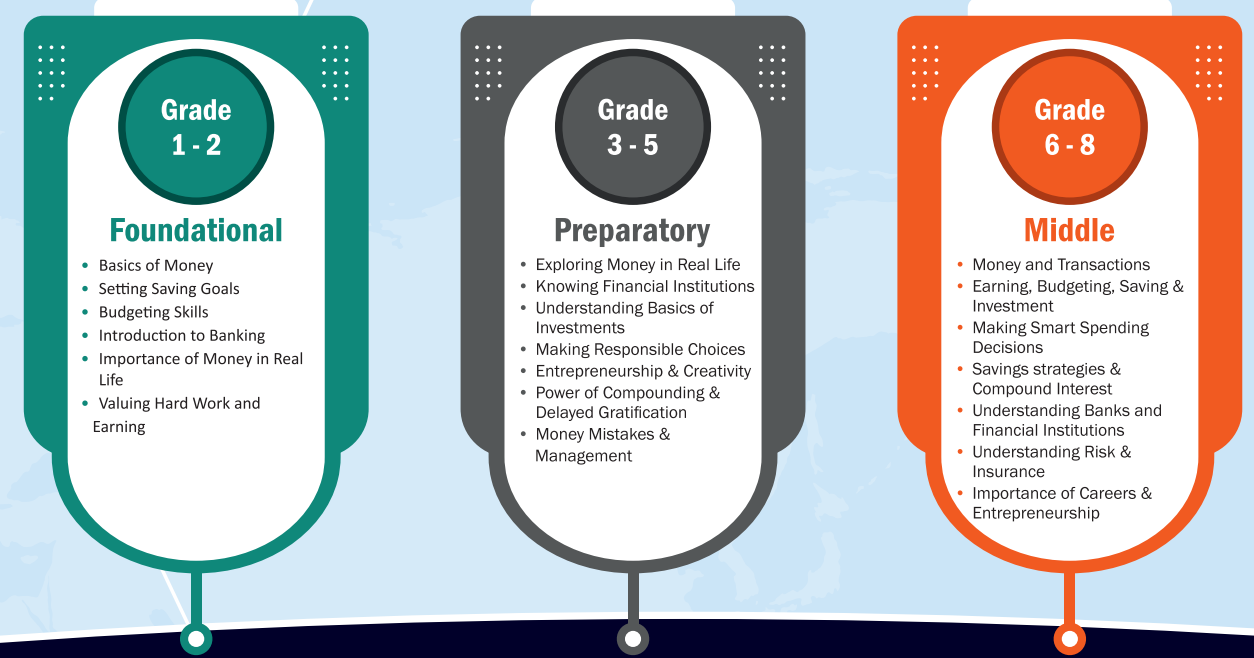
Grade
1 - 2

Foundational

- Basics of Money
- Setting Saving Goals
- Budgeting Skills
- Introduction to Banking
- Importance of Money in Real Life
- Valuing Hard Work and Earning

Grade
3 - 5

Preparatory

- Exploring Money in Real Life
- Knowing Financial Institutions
- Understanding Basics of Investments
- Making Responsible Choices
- Entrepreneurship & Creativity
- Power of Compounding & Delayed Gratification
- Money Mistakes & Management

Grade
6 - 8

Middle

- Money and Transactions
- Earning, Budgeting, Saving & Investment
- Making Smart Spending Decisions
- Savings strategies & Compound Interest
- Understanding Banks and Financial Institutions
- Understanding Risk & Insurance
- Importance of Careers & Entrepreneurship